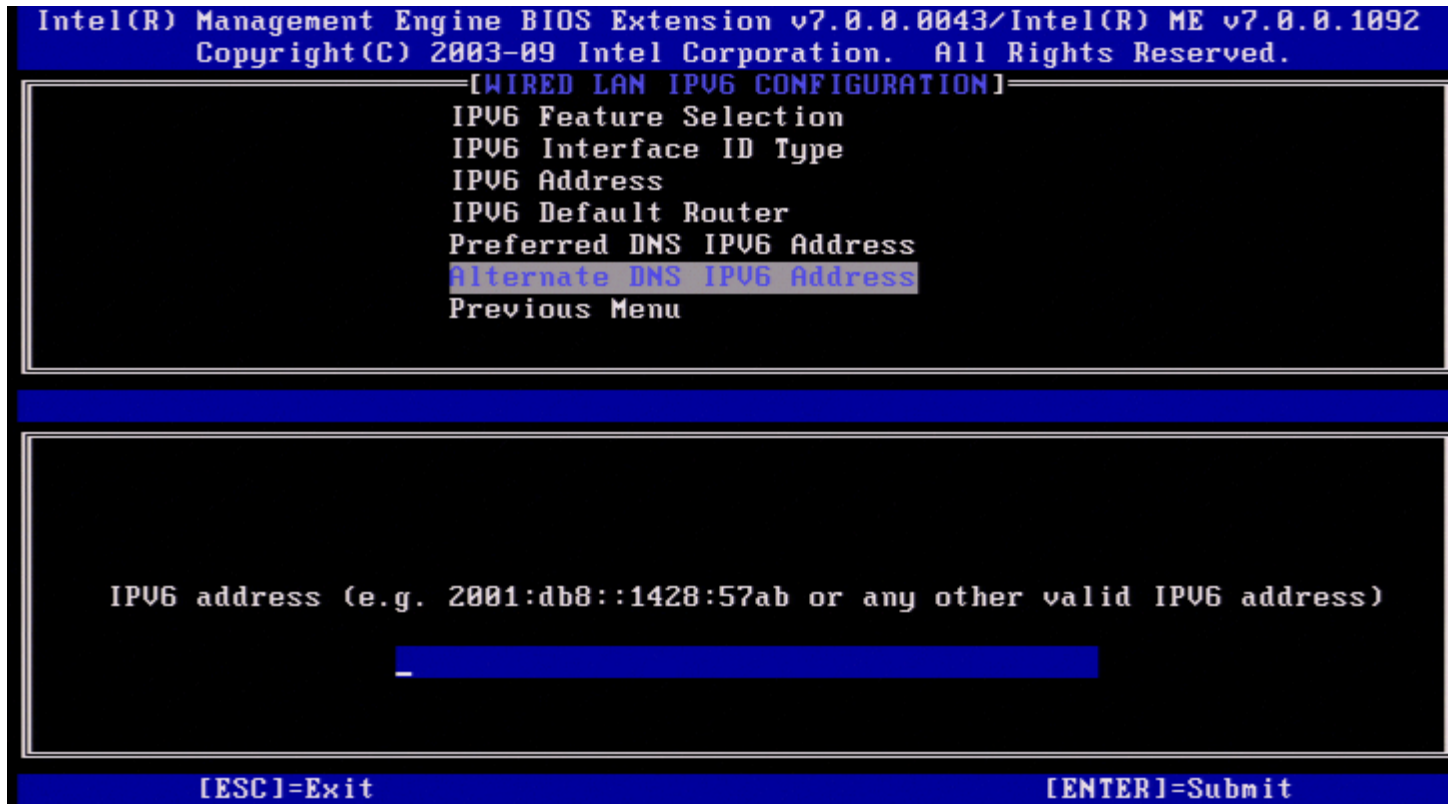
Intel(R) Management Engine BIOS Extension v7.0.0.0043/Intel(R) ME v7.0.0.1092
Copyright(C) 2003-09 Intel Corporation. All Rights Reserved.

[WIRED LAN IPV6 CONFIGURATION]

IPV6 Feature Selection
IPV6 Interface ID Type
IPV6 Address
IPV6 Default Router
Preferred DNS IPV6 Address
Alternate DNS IPV6 Address
Previous Menu

IPV6 address (e.g. 2001:db8::1428:57ab or any other valid IPV6 address)

[ESC]=Exit

[ENTER]=Submit